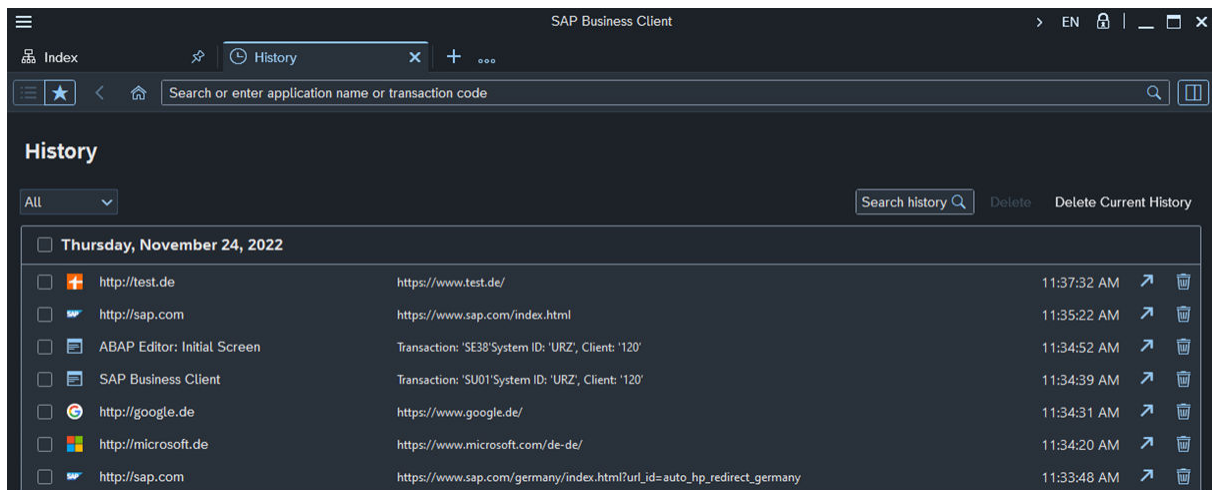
SAP Business Client

EN

Index

History

Search or enter application name or transaction code

History

All

Search history

Delete

Delete Current History

Thursday, November 24, 2022

| | | |
|---|---|---|
| http://test.de | https://www.test.de/ | 11:37:32 AM |
| http://sap.com | https://www.sap.com/index.html | 11:35:22 AM |
| ABAP Editor: Initial Screen | Transaction: 'SE38'System ID: 'URZ', Client: '120' | 11:34:52 AM |
| SAP Business Client | Transaction: 'SU01'System ID: 'URZ', Client: '120' | 11:34:39 AM |
| http://google.de | https://www.google.de/ | 11:34:31 AM |
| http://microsoft.de | https://www.microsoft.com/de-de/ | 11:34:20 AM |
| http://sap.com | https://www.sap.com/germany/index.html?url_id=auto_hp_redirect_germany | 11:33:48 AM |